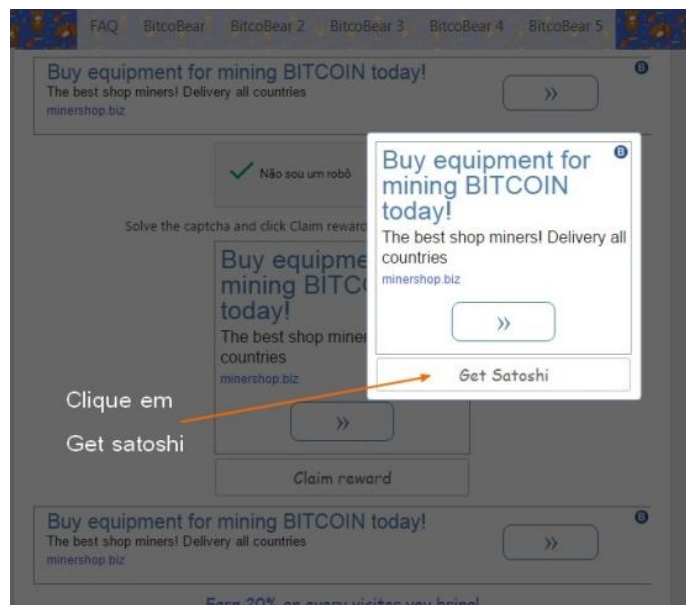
FAQ BitcoBear BitcoBear 2 BitcoBear 3 BitcoBear 4 BitcoBear 5

Buy equipment for mining BITCOIN today!
The best shop miners! Delivery all countries
minershop.biz
»

Não sou um robô

Solve the captcha and click Claim reward

Buy equipment for mining BITCOIN today!
The best shop miners! Delivery all countries
minershop.biz
»
Get Satoshi

Buy equipme mining BITC today!
The best shop miner countries
minershop.biz
»
Claim reward

Clique em
Get satoshi

Buy equipment for mining BITCOIN today!
The best shop miners! Delivery all countries
minershop.biz
»

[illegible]